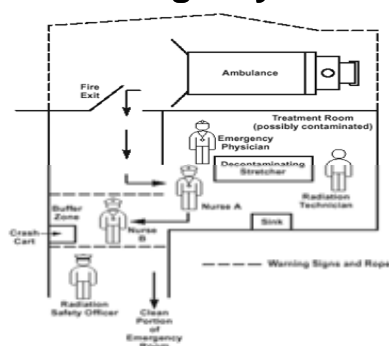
Ambulance

Fire Exit

Treatment Room (possibly contaminated)

Emergency Physician

Decontaminating Stretcher

Radiation Technician

Buffer Zone

Nurse A

Crash Cart

Nurse B

Sink

Warning Signs and Rope

Radiation Safety Officer

Clean Portion of Emergency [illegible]